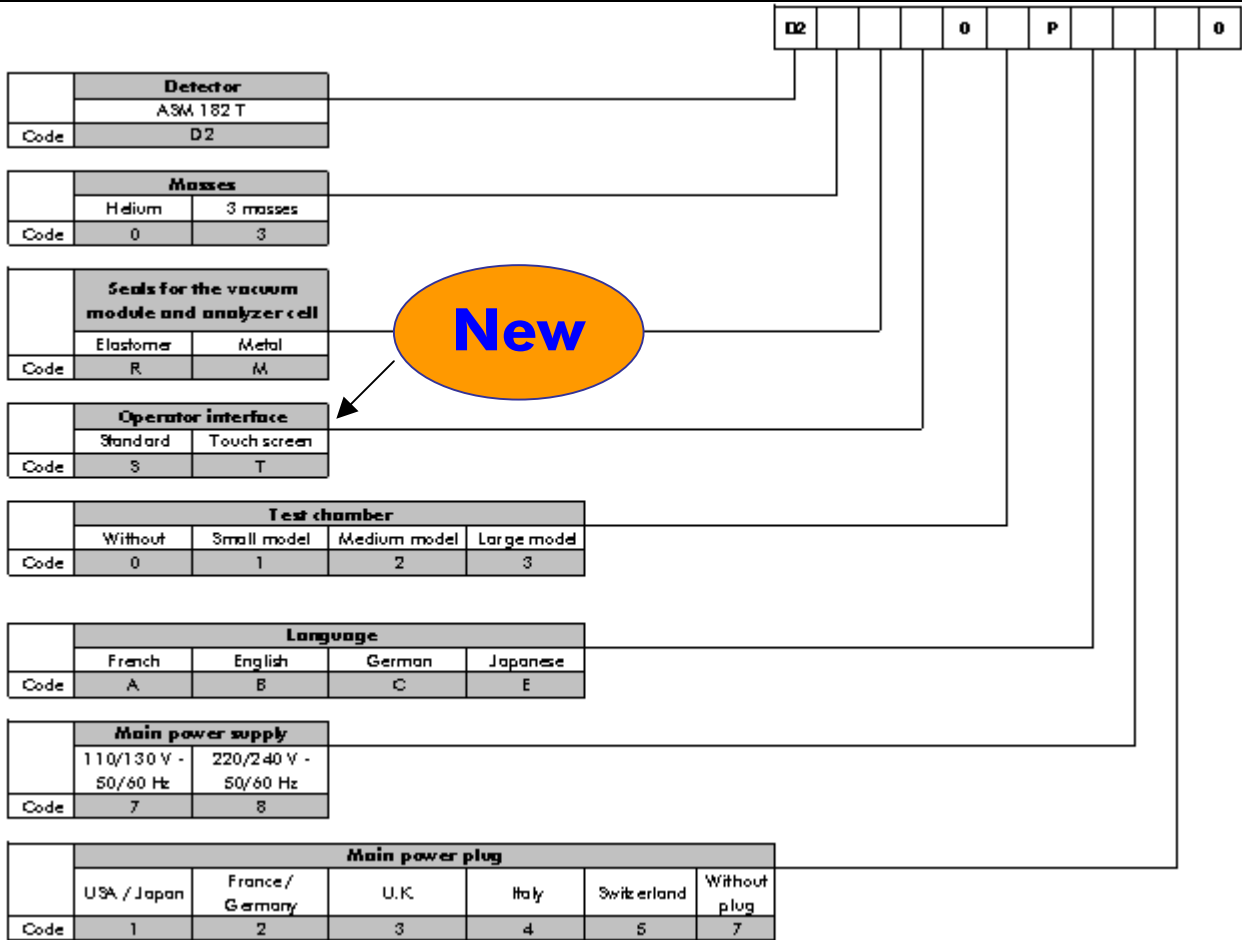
| D2 | | | | 0 | | P | | | 0 |
|---|---|---|---|---|---|---|---|---|---|

| | Detector |
|---|---|
| | ASM 182 T |
| Code | D2 |

| | Masses | |
|---|---|---|
| | Helium | 3 masses |
| Code | 0 | 3 |

| | Seals for the vacuum module and analyzer cell | |
|---|---|---|
| | Elastomer | Metal |
| Code | R | M |

New

| | Operator interface | |
|---|---|---|
| | Standard | Touch screen |
| Code | S | T |

| | Test chamber | | | |
|---|---|---|---|---|
| | Without | Small model | Medium model | Large model |
| Code | 0 | 1 | 2 | 3 |

| | Language | | | |
|---|---|---|---|---|
| | French | English | German | Japanese |
| Code | A | B | C | E |

| | Main power supply | |
|---|---|---|
| | 110/130 V - 50/60 Hz | 220/240 V - 50/60 Hz |
| Code | 7 | 8 |

| | Main power plug | | | | | |
|---|---|---|---|---|---|---|
| | USA / Japan | France / Germany | U.K. | Italy | Switzerland | Without plug |
| Code | 1 | 2 | 3 | 4 | 5 | 7 |